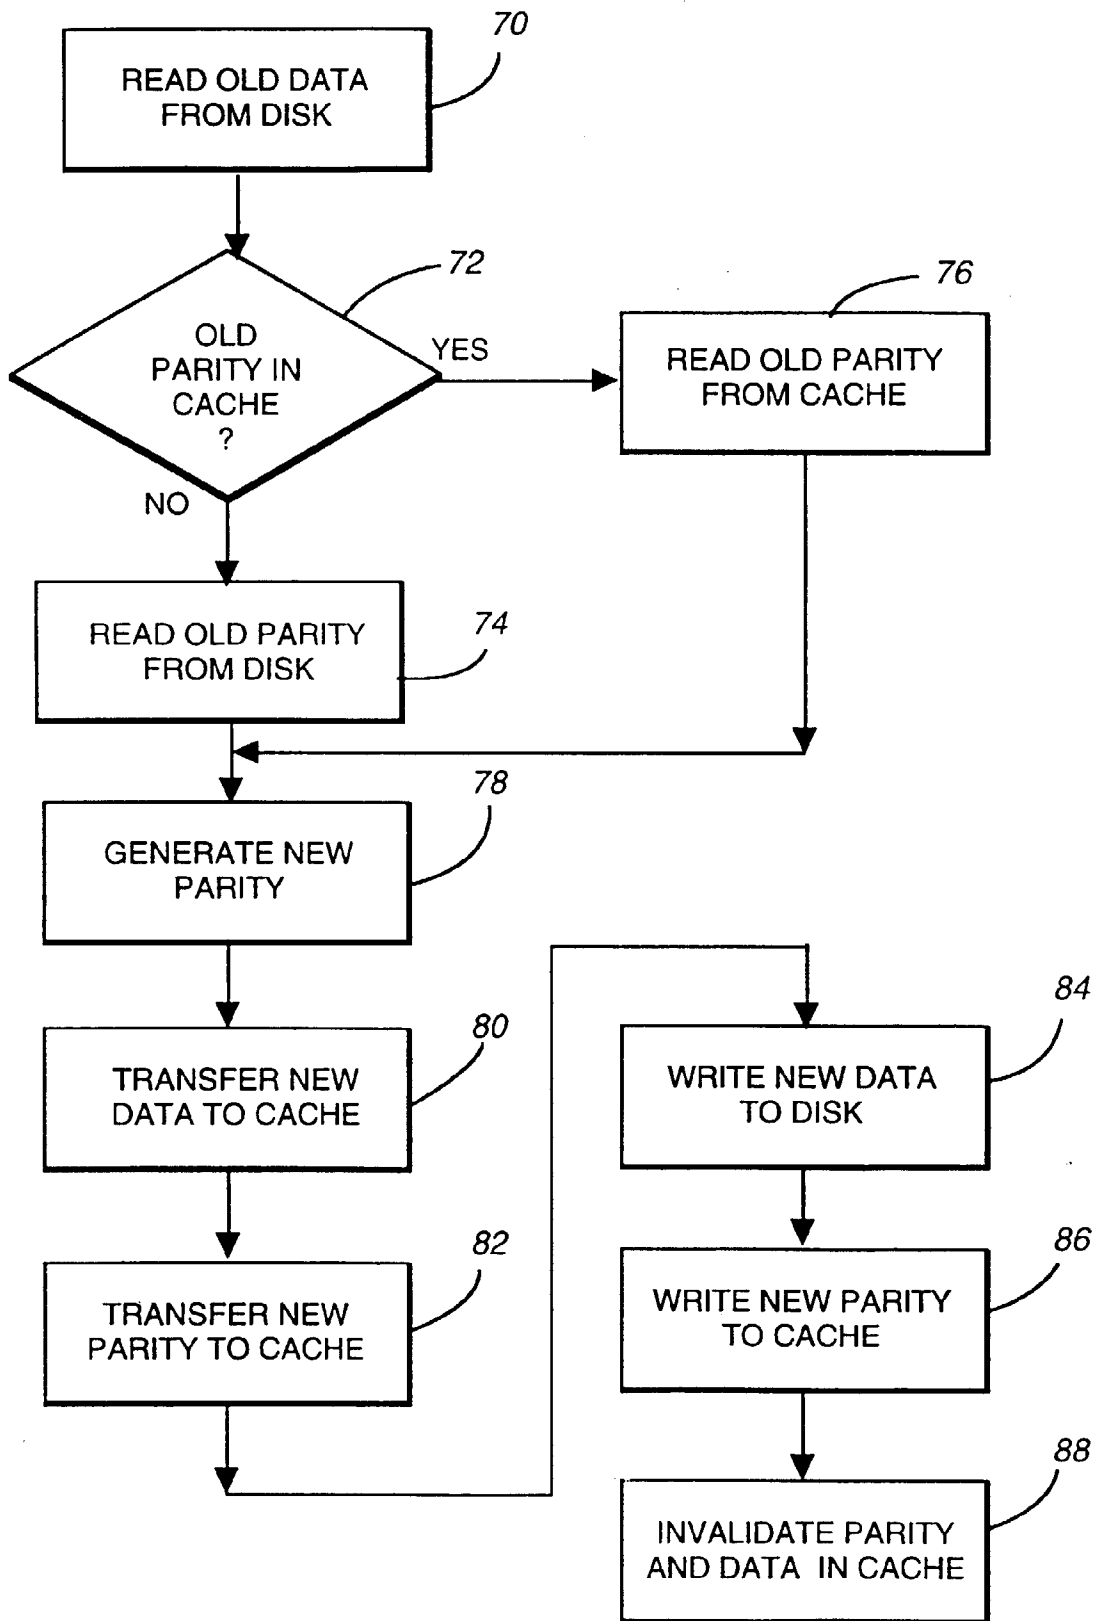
70
READ OLD DATA FROM DISK

72
OLD PARITY IN CACHE ?

YES

76
READ OLD PARITY FROM CACHE

NO

74
READ OLD PARITY FROM DISK

78
GENERATE NEW PARITY

80
TRANSFER NEW DATA TO CACHE

82
TRANSFER NEW PARITY TO CACHE

84
WRITE NEW DATA TO DISK

86
WRITE NEW PARITY TO CACHE

88
INVALIDATE PARITY AND DATA IN CACHE